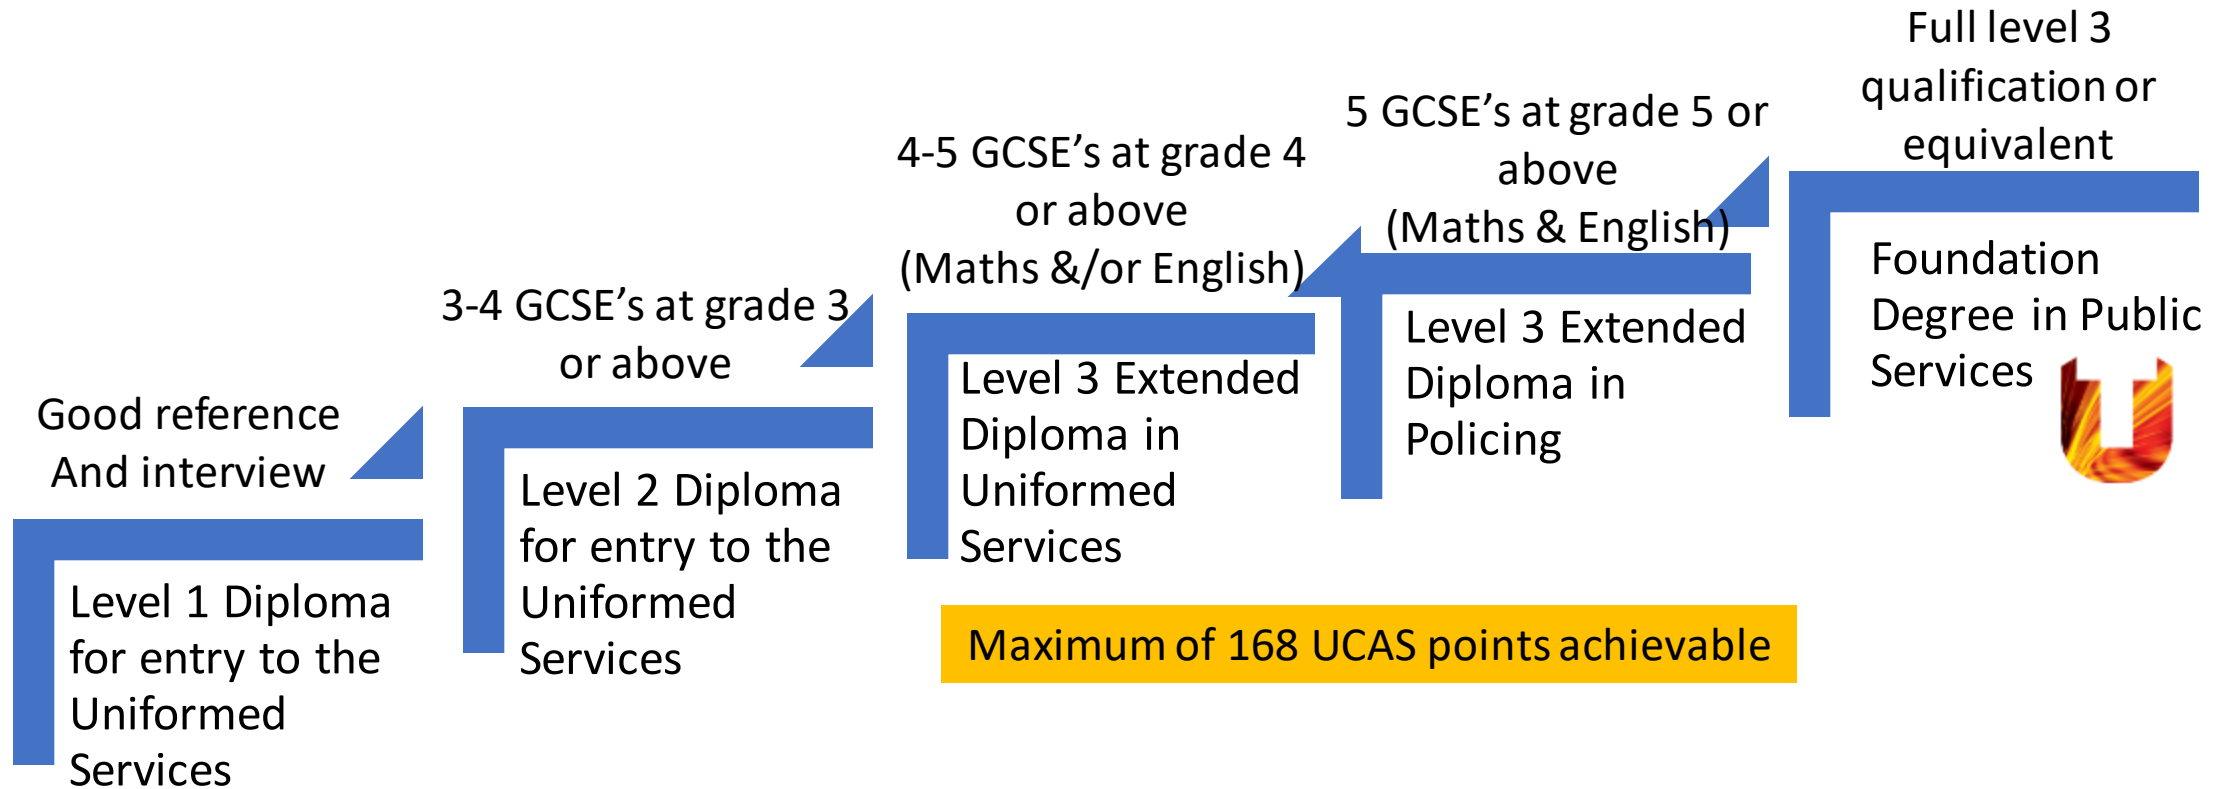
Good reference And interview

Level 1 Diploma for entry to the Uniformed Services

3-4 GCSE's at grade 3 or above

Level 2 Diploma for entry to the Uniformed Services

4-5 GCSE's at grade 4 or above (Maths &/or English)

Level 3 Extended Diploma in Uniformed Services

5 GCSE's at grade 5 or above (Maths & English)

Level 3 Extended Diploma in Policing

Full level 3 qualification or equivalent

Foundation Degree in Public Services

Maximum of 168 UCAS points achievable